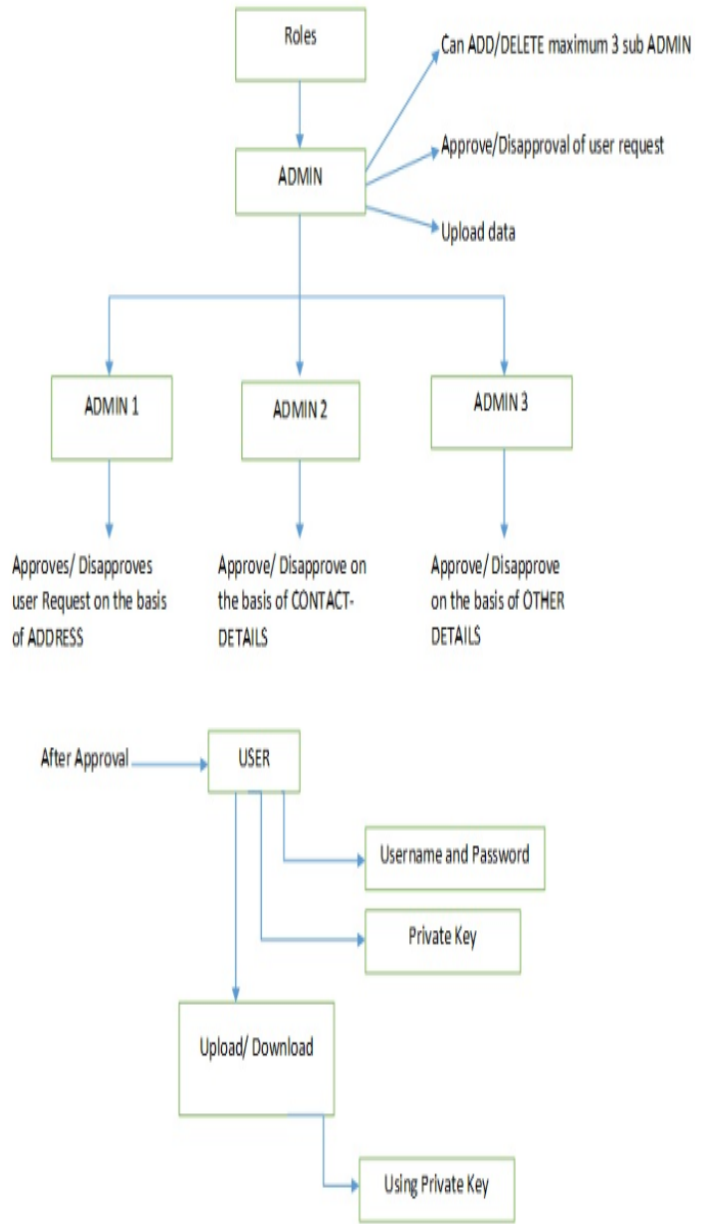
Roles

Can ADD/DELETE maximum 3 sub ADMIN

Approve/Disapproval of user request

ADMIN

Upload data

ADMIN 1

ADMIN 2

ADMIN 3

Approves/ Disapproves user Request on the basis of ADDRESS

Approve/ Disapprove on the basis of CONTACT-DETAILS

Approve/ Disapprove on the basis of OTHER DETAILS

After Approval

USER

Username and Password

Private Key

Upload/ Download

Using Private Key